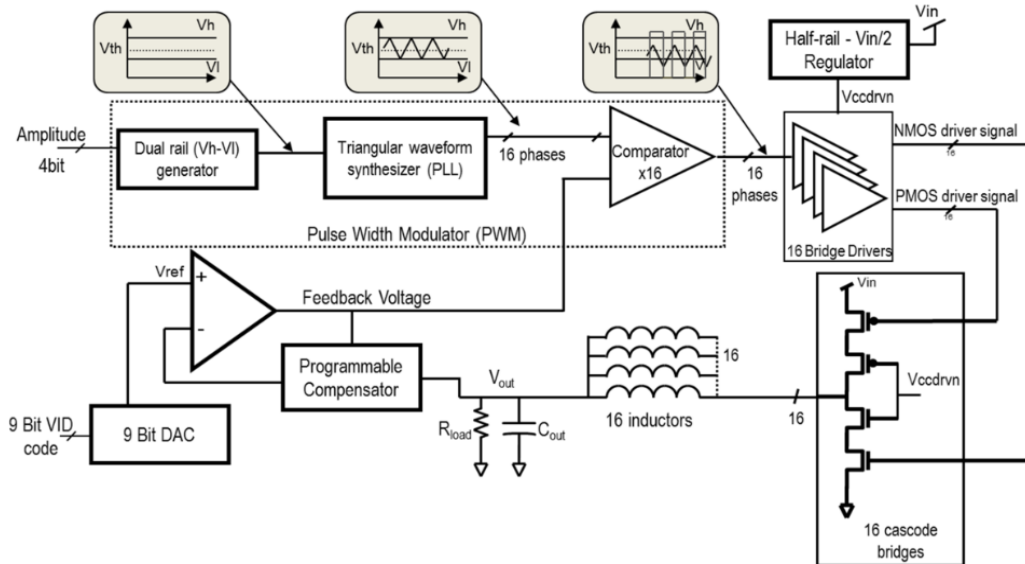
Vth
Vh
Vl

Vth
Vh
Vl

Vth
Vh
Vl

Vin

Half-rail - Vin/2 Regulator

Vccdrvn

Amplitude 4bit

Dual rail (Vh-Vl) generator

Triangular waveform synthesizer (PLL)

16 phases

Comparator x16

16 phases

NMOS driver signal
16

PMOS driver signal
16

16 Bridge Drivers

Pulse Width Modulator (PWM)

Vref
+
-

Feedback Voltage

Programmable Compensator

$V_{out}$

16

16 inductors

16

Vin

Vccdrvn

9 Bit VID code

9 Bit DAC

$R_{load}$

$C_{out}$

16 cascode bridges